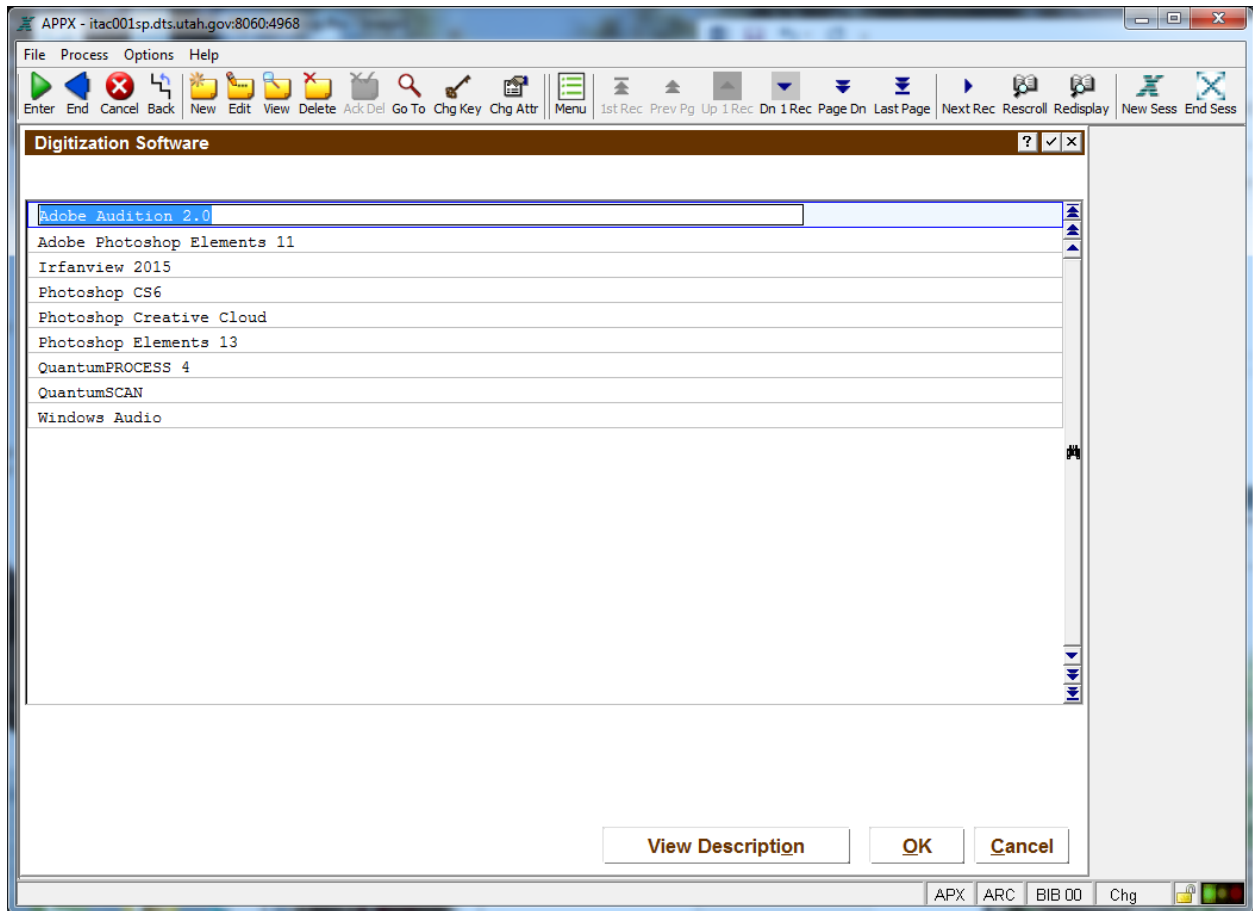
APPX - itac001sp.dts.utah.gov:8060:4968

File Process Options Help

Enter End Cancel Back New Edit View Delete Ack Del Go To Chg Key Chg Attr Menu 1st Rec Prev Pg Up 1 Rec Dn 1 Rec Page Dn Last Page Next Rec Rescroll Redisplay New Sess End Sess

Digitization Software

Adobe Audition 2.0
Adobe Photoshop Elements 11
Irfanview 2015
Photoshop CS6
Photoshop Creative Cloud
Photoshop Elements 13
QuantumPROCESS 4
QuantumSCAN
Windows Audio

View Description OK Cancel

APX ARC BIB 00 Chg